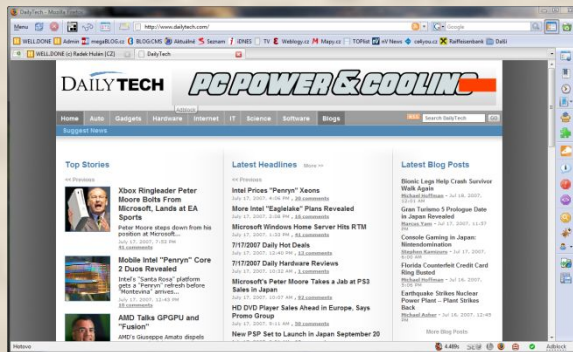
DailyTech - Mozilla Firefox

Menu

http://www.dailytech.com/

Google

WELL DONE | Admin | megaBLOG.cz | BLOG.CMS | Aktuálně | Seznam | iDNES | TV | Weblogy.cz | Mapy.cz | TOPlist | nV News | cellyou.cz | Raiffeisenbank | DaBi

WELL DONE (c) Radek Hulán [CZ]

DailyTech

DAILYTECH

PC POWER & COOLING

AdBlock

Home | Auto | Gadgets | Hardware | Internet | IT | Science | Software | Blogs

Search DailyTech

Go

Suggest News

Top Stories

<< Previous

Xbox Ringleader Peter Moore Bolts From Microsoft, Lands at EA Sports

Peter Moore steps down from his position at Microsoft...

July 17, 2007, 7:58 PM
91 comments

Mobile Intel "Penryn" Core 2 Duos Revealed

Intel's "Santa Rosa" platform gets a "Penryn" refresh before "Montevina" arrives...

July 17, 2007, 12:49 PM
38 comments

AMD Talks GPGPU and "Fusion"

AMD's Giuseppe Amato dispels

Latest Headlines More >>

<< Previous

Intel Prices "Penryn" Xeons
July 17, 2007, 4:06 PM - 20 comments

More Intel "Eaglelake" Details Revealed
July 17, 2007, 2:38 PM - 16 comments

Microsoft Windows Home Server Hits RTM
July 17, 2007, 1:33 PM - 41 comments

7/17/2007 Daily Hot Deals
July 17, 2007, 12:40 PM - 13 comments

7/17/2007 Daily Hardware Reviews
July 17, 2007, 10:52 AM - 1 comments

Microsoft's Peter Moore Takes a Jab at PS3 Sales in Japan
July 17, 2007, 10:57 AM - 93 comments

HD DVD Player Sales Ahead in Europe, Says Promo Group
July 17, 2007, 9:11 AM - 50 comments

New PSP Set to Launch in Japan September 20

Latest Blog Posts

Bionic Legs Help Crash Survivor Walk Again
Michael Hoffman - Jul 18, 2007, 12:01 AM

Gran Turismo 5 Prologue Date in Japan Revealed
Marcus Yam - Jul 17, 2007, 11:37 PM

Console Gaming in Japan: Nintendomination
Stephen Kamiński - Jul 17, 2007, 4:06 PM

Florida Counterfeit Credit Card Ring Busted
Michael Hoffman - Jul 16, 2007, 3:08 PM

Earthquake Strikes Nuclear Power Plant - Plant Strikes Back
Michael Asher - Jul 16, 2007, 12:40 PM

More Blog Posts

Hotovo

Adblock